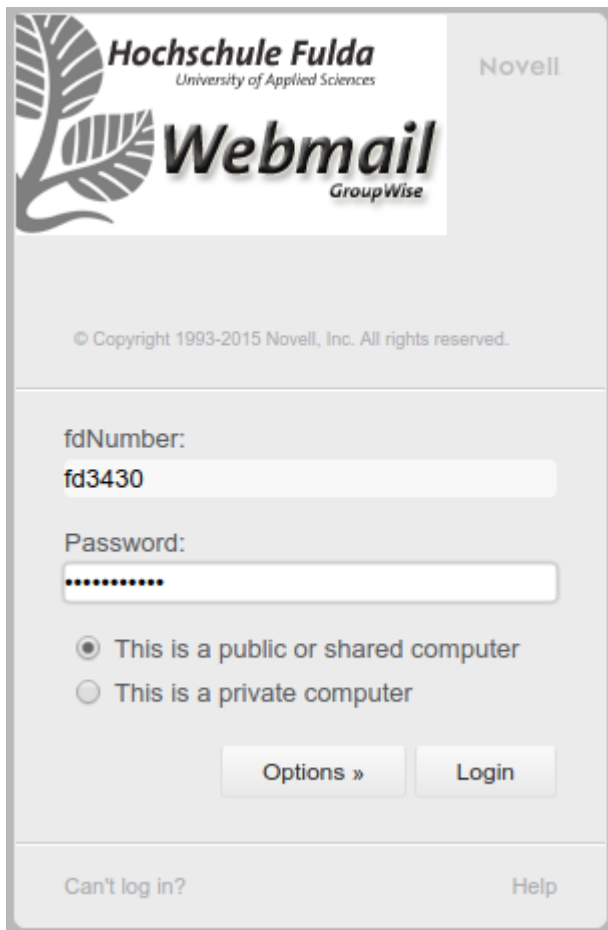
Hochschule Fulda
University of Applied Sciences

Webmail
GroupWise

Novell

© Copyright 1993-2015 Novell, Inc. All rights reserved.

fdNumber:
fd3430

Password:
••••••••••••

This is a public or shared computer
This is a private computer

Options »
Login

Can't log in?
Help